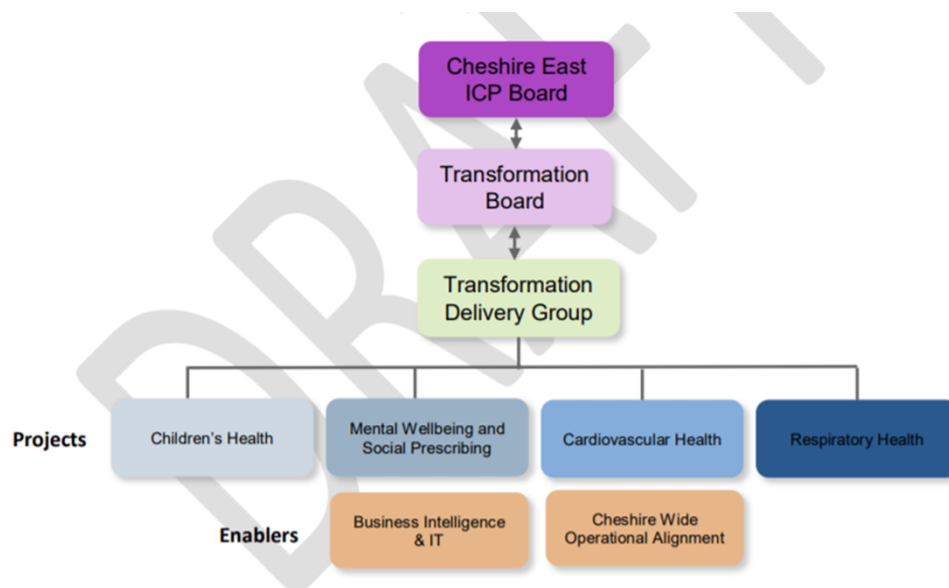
DRAFT

Cheshire East ICP Board

Transformation Board

Transformation Delivery Group

Projects

Children's Health

Mental Wellbeing and Social Prescribing

Cardiovascular Health

Respiratory Health

Enablers

Business Intelligence & IT

Cheshire Wide Operational Alignment